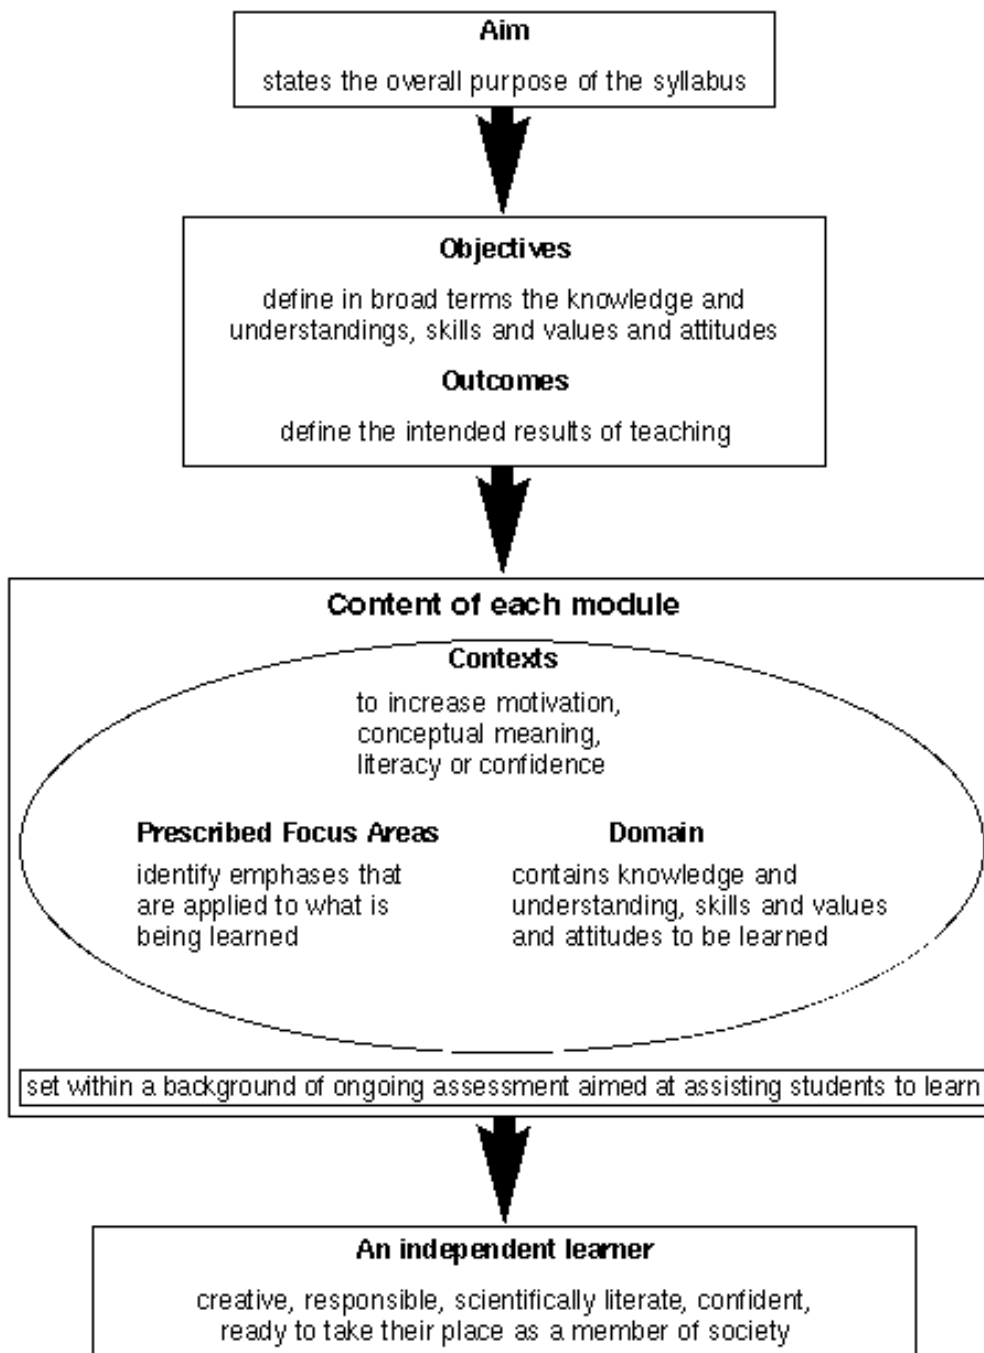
Aim

states the overall purpose of the syllabus

Objectives

define in broad terms the knowledge and understandings, skills and values and attitudes

Outcomes

define the intended results of teaching

Content of each module

Contexts

to increase motivation, conceptual meaning, literacy or confidence

Prescribed Focus Areas

identify emphases that are applied to what is being learned

Domain

contains knowledge and understanding, skills and values and attitudes to be learned

set within a background of ongoing assessment aimed at assisting students to learn

An independent learner

creative, responsible, scientifically literate, confident, ready to take their place as a member of society